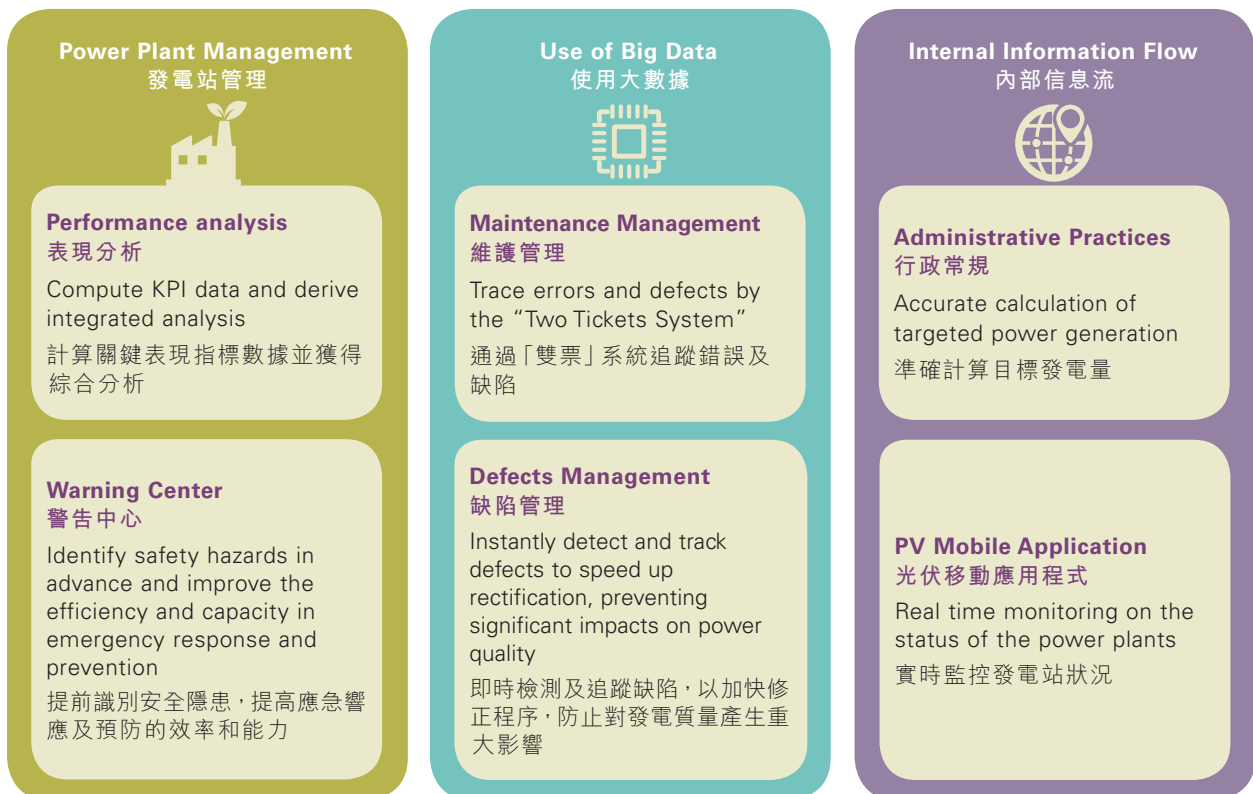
Power Plant Management
發電站管理

Performance analysis
表現分析
Compute KPI data and derive integrated analysis
計算關鍵表現指標數據並獲得綜合分析

Warning Center
警告中心
Identify safety hazards in advance and improve the efficiency and capacity in emergency response and prevention
提前識別安全隱患，提高應急響應及預防的效率和能力

Use of Big Data
使用大數據

Maintenance Management
維護管理
Trace errors and defects by the "Two Tickets System"
通過「雙票」系統追蹤錯誤及缺陷

Defects Management
缺陷管理
Instantly detect and track defects to speed up rectification, preventing significant impacts on power quality
即時檢測及追蹤缺陷，以加快修正程序，防止對發電質量產生重大影響

Internal Information Flow
內部信息流

Administrative Practices
行政常規
Accurate calculation of targeted power generation
準確計算目標發電量

PV Mobile Application
光伏移動應用程式
Real time monitoring on the status of the power plants
實時監控發電站狀況